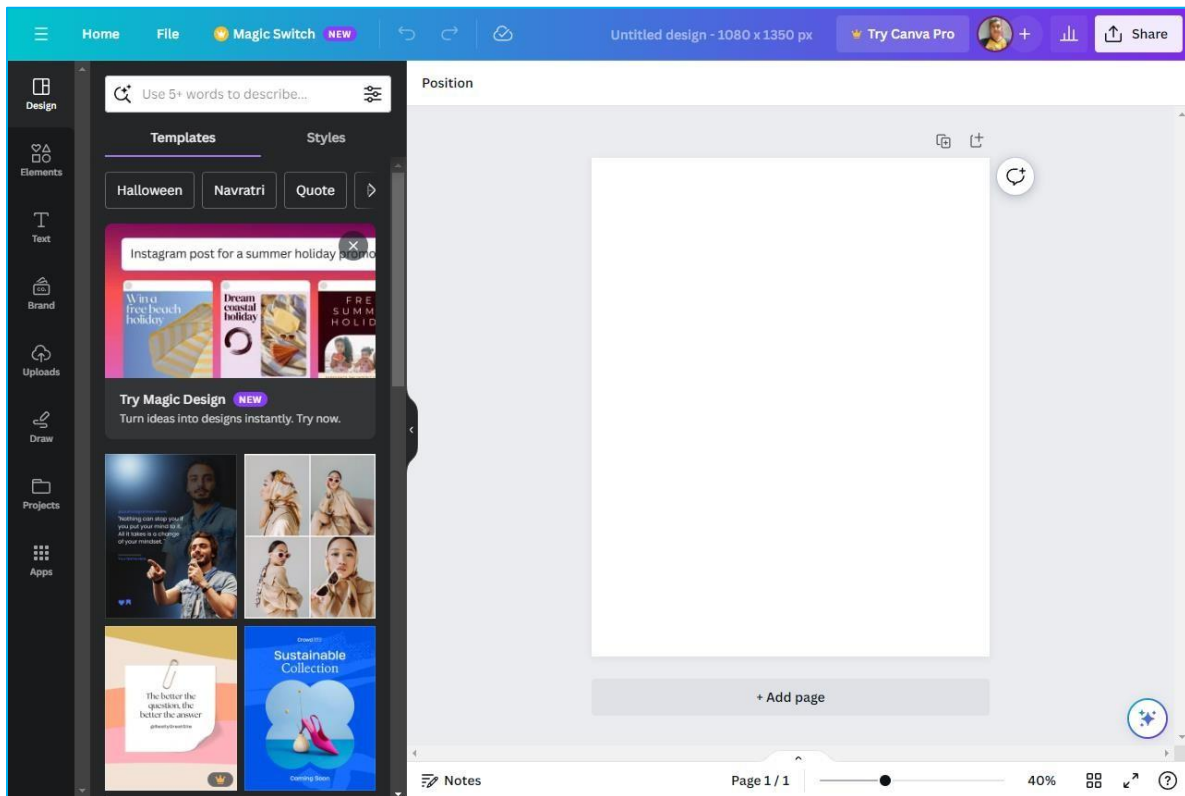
Home File Magic Switch NEW Untitled design - 1080 x 1350 px Try Canva Pro Share

Design
Elements
Text
Brand
Uploads
Draw
Projects
Apps

Use 5+ words to describe...

Templates Styles

Halloween Navratri Quote

Instagram post for a summer holiday promo

Win a free beach holiday
Dream coastal holiday
FREE SUMM HOLID

Try Magic Design NEW
Turn ideas into designs instantly. Try now.

"Nothing can stop you if you put your mind to it. All it takes is a change of your mindset."

The better the question, the better the answer

Sustainable Collection
Coming Soon

Position

+ Add page

Notes Page 1 / 1 40%